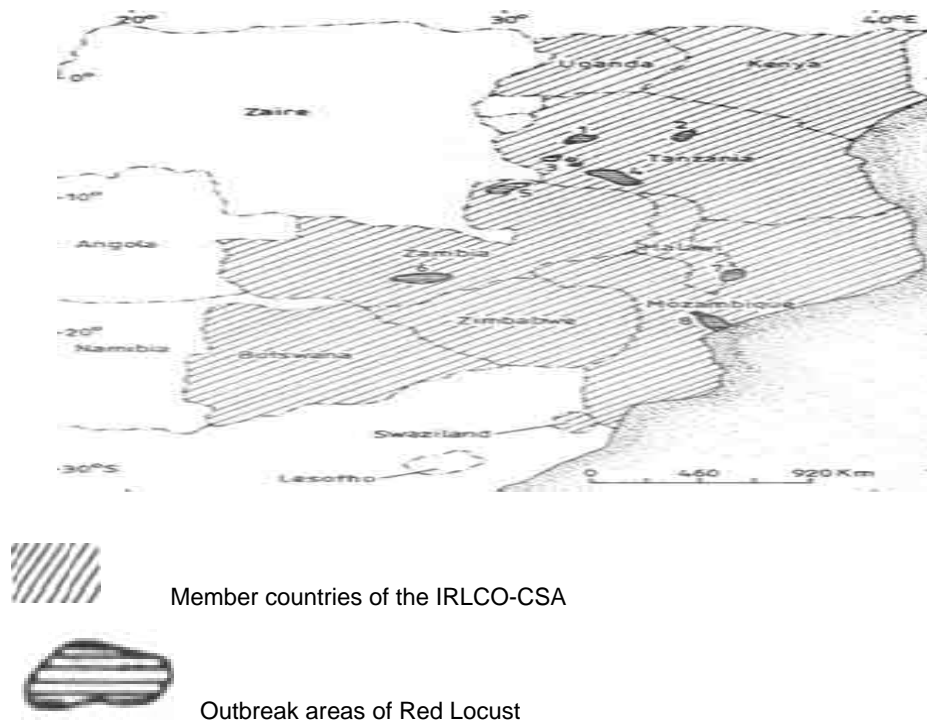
20°
30°
40°E
0°
Uganda
Kenya
Zaire
1
2
3
4
Tanzania
-10°
5
Angola
Malawi
Zambia
6
7
-20°
Mozambique
8
Namibia
Zimbabwe
Botswana
Swaziland
-30°S
Lesotho
0
460
920 Km

Member countries of the IRLCO-CSA

Outbreak areas of Red Locust